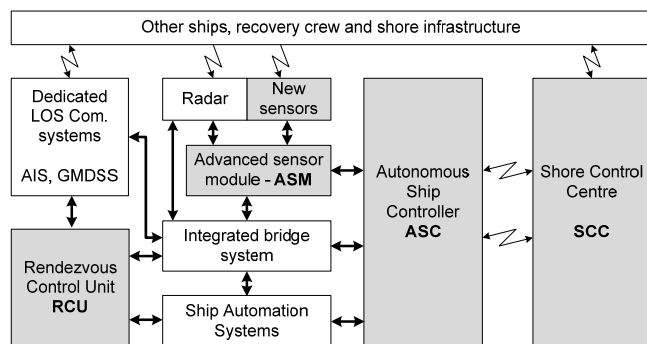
Other ships, recovery crew and shore infrastructure

Dedicated LOS Com. systems

AIS, GMDSS

Radar

New sensors

Advanced sensor module - ASM

Integrated bridge system

Ship Automation Systems

Rendezvous Control Unit RCU

Autonomous Ship Controller ASC

Shore Control Centre SCC